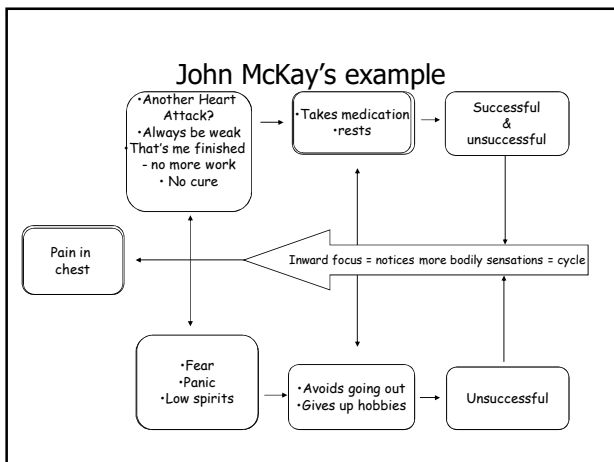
John McKay's example

•Another Heart Attack?
•Always be weak
•That's me finished - no more work
• No cure

•Takes medication
•rests

Successful
&
unsuccessful

Pain in chest

Inward focus = notices more bodily sensations = cycle

•Fear
•Panic
•Low spirits

•Avoids going out
•Gives up hobbies

Unsuccessful